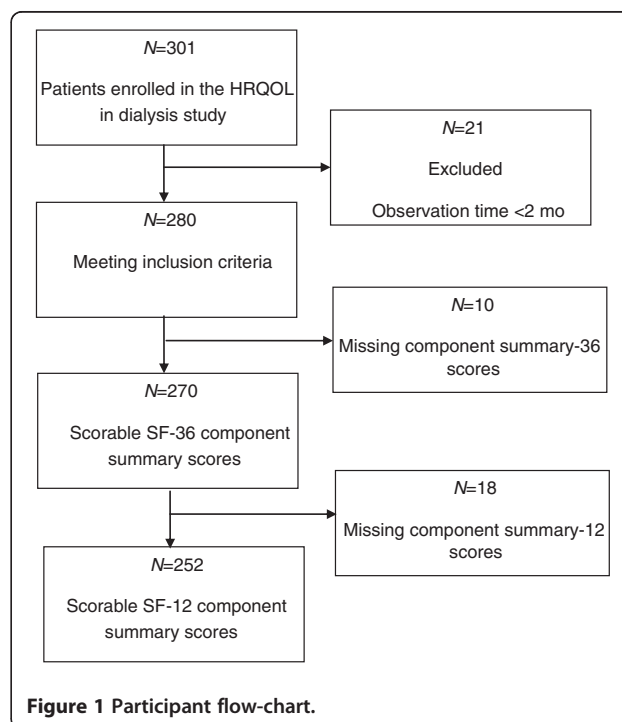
N=301

Patients enrolled in the HRQOL in dialysis study

N=21

Excluded

Observation time <2 mo

N=280

Meeting inclusion criteria

N=10

Missing component summary-36 scores

N=270

Scorable SF-36 component summary scores

N=18

Missing component summary-12 scores

N=252

Scorable SF-12 component summary scores

Figure 1 Participant flow-chart.